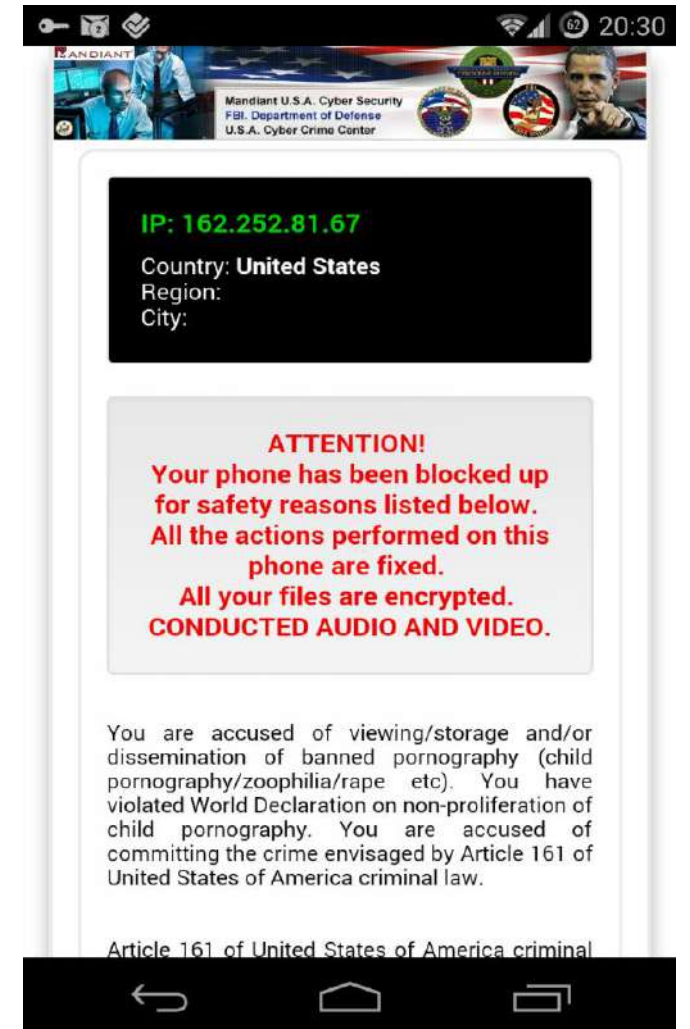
62 20:30

MANDIANT

Mandiant U.S.A. Cyber Security
FBI. Department of Defense
U.S.A. Cyber Crime Center

IP: 162.252.81.67

Country: United States
Region:
City:

ATTENTION!
Your phone has been blocked up for safety reasons listed below.
All the actions performed on this phone are fixed.
All your files are encrypted.
CONDUCTED AUDIO AND VIDEO.

You are accused of viewing/storage and/or dissemination of banned pornography (child pornography/zoophilia/rape etc). You have violated World Declaration on non-proliferation of child pornography. You are accused of committing the crime envisaged by Article 161 of United States of America criminal law.

Article 161 of United States of America criminal